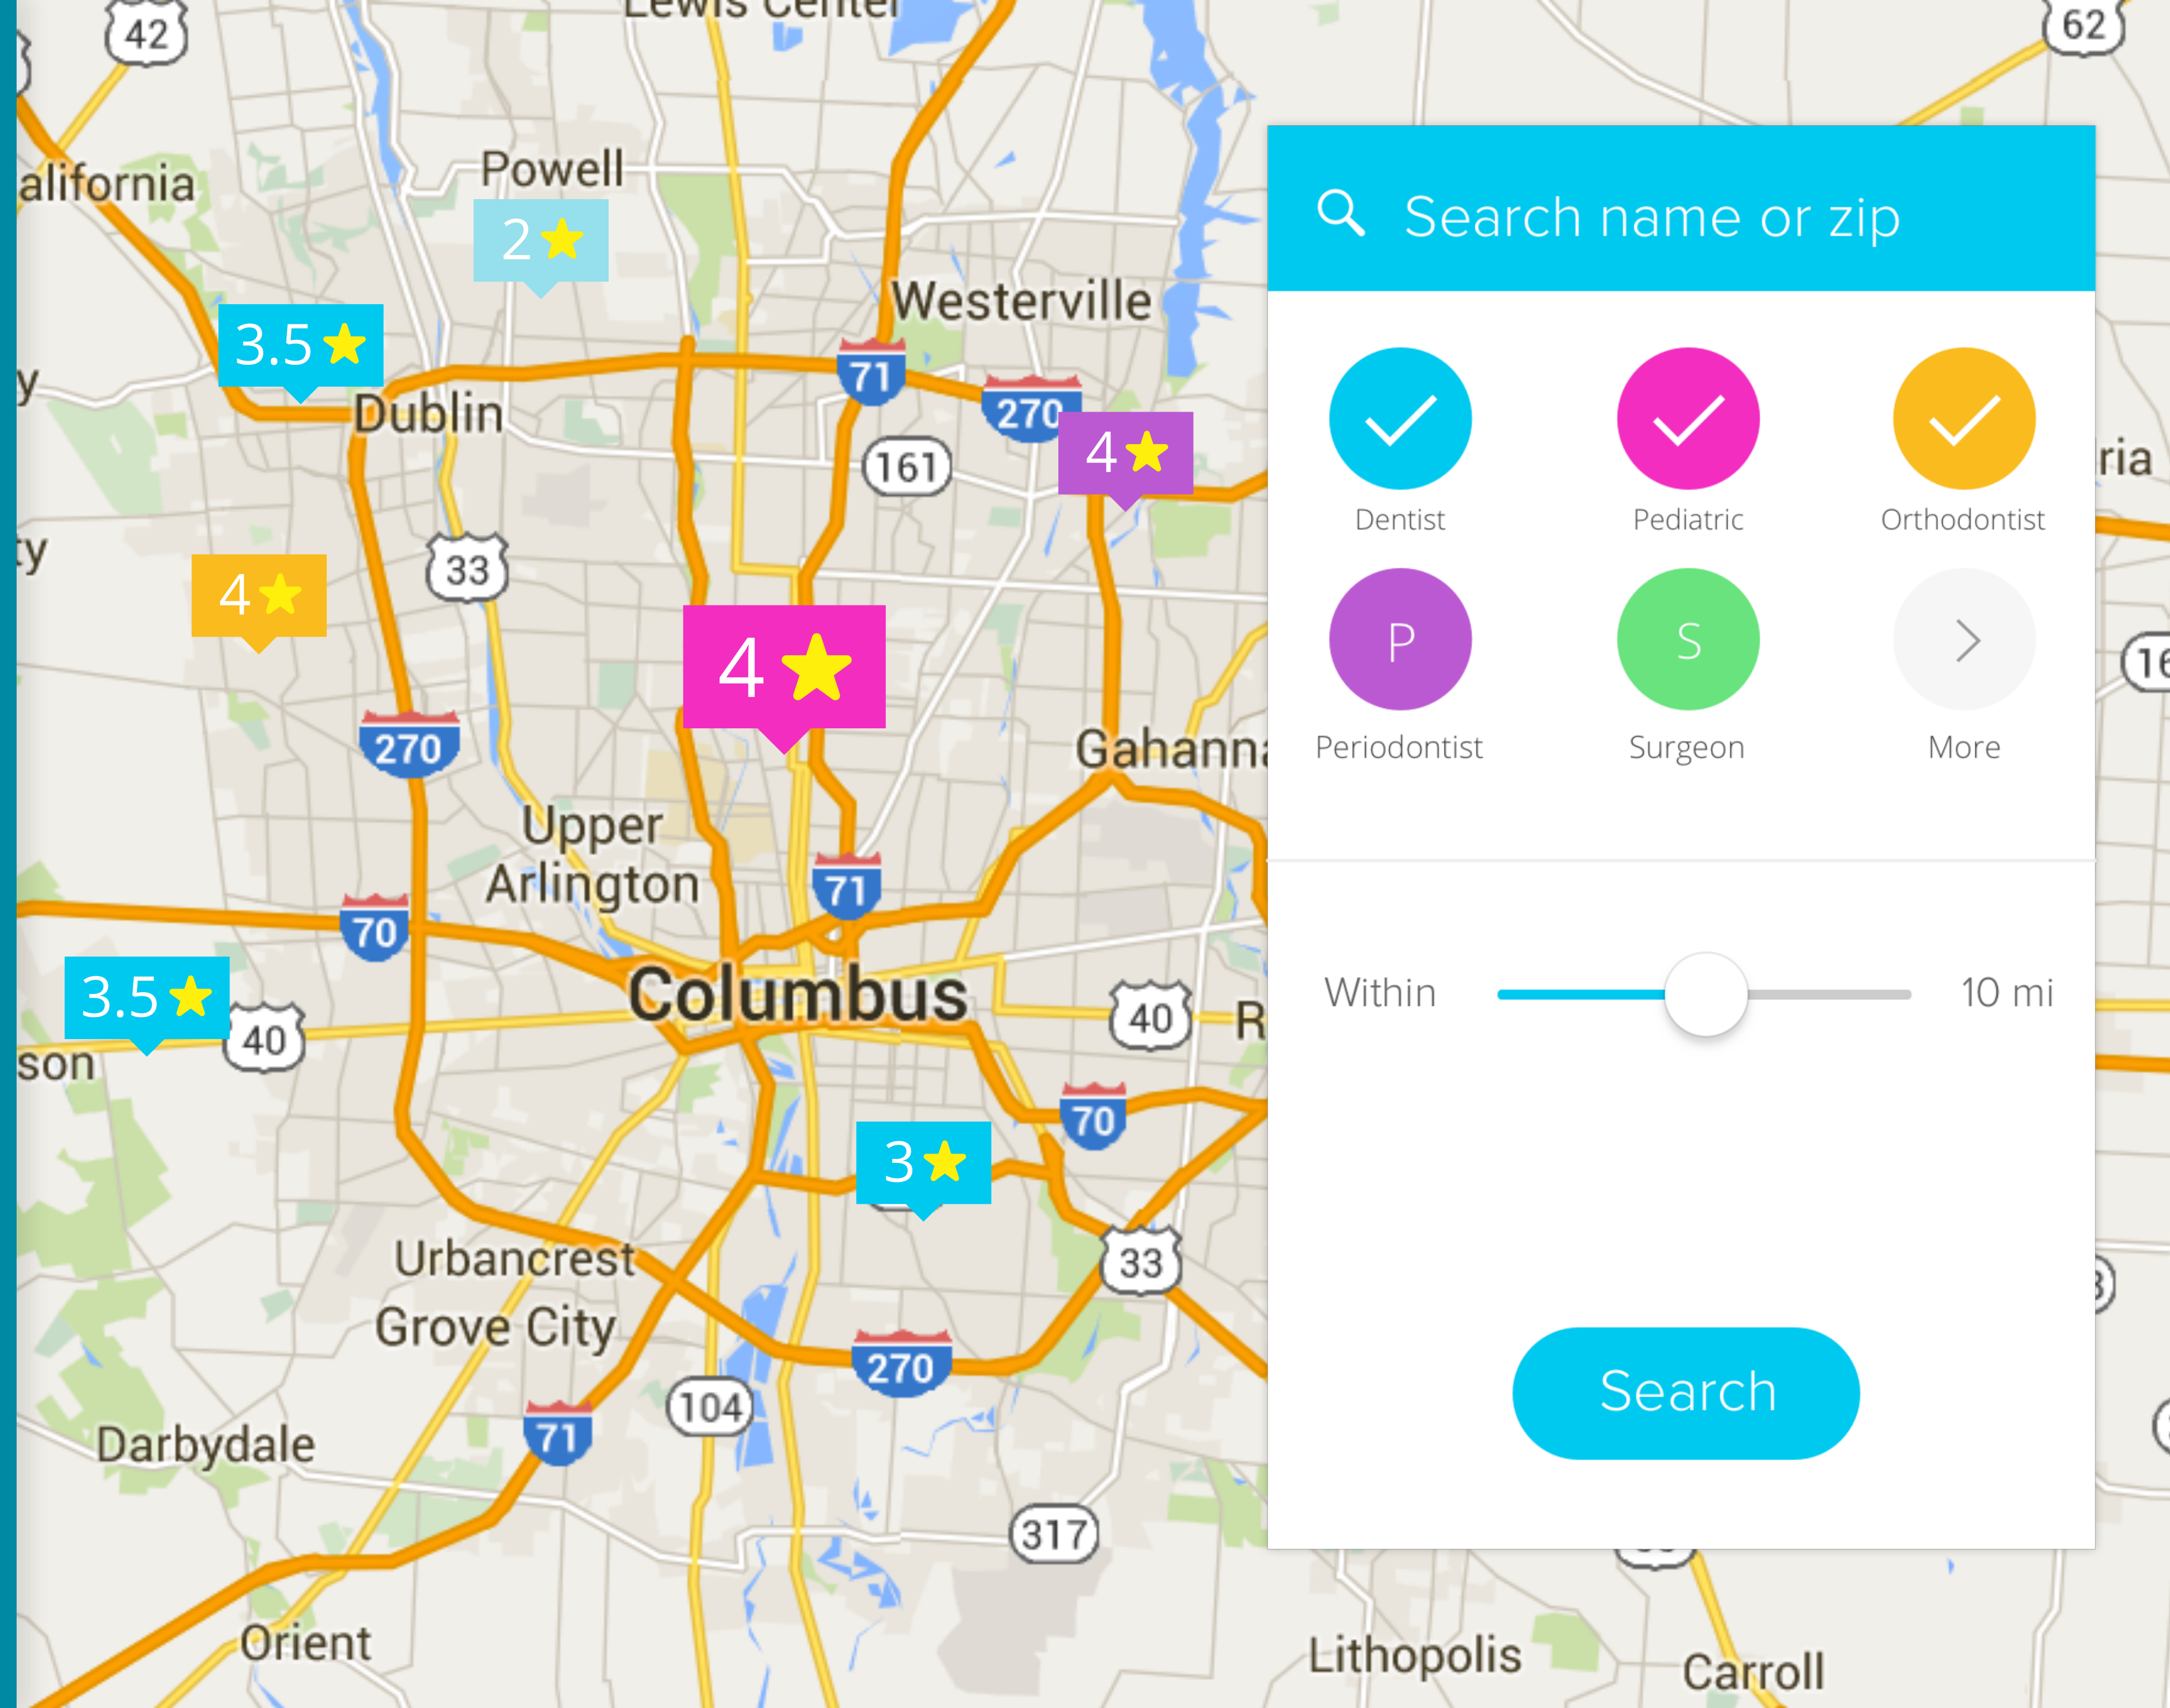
42
Lewis Center
62
alifornia
Powell
2
3.5
Westerville
Dublin
71
270
161
4
33
4
4
270
Gahanna
Upper Arlington
71
70
3.5
Columbus
40
40
son
70
3
33
Urbancrest
Grove City
270
104
71
Darbydale
317
Orient
Lithopolis
Carroll

Search name or zip
Dentist
Pediatric
Orthodontist
P
Periodontist
S
Surgeon
More
Within
10 mi
Search